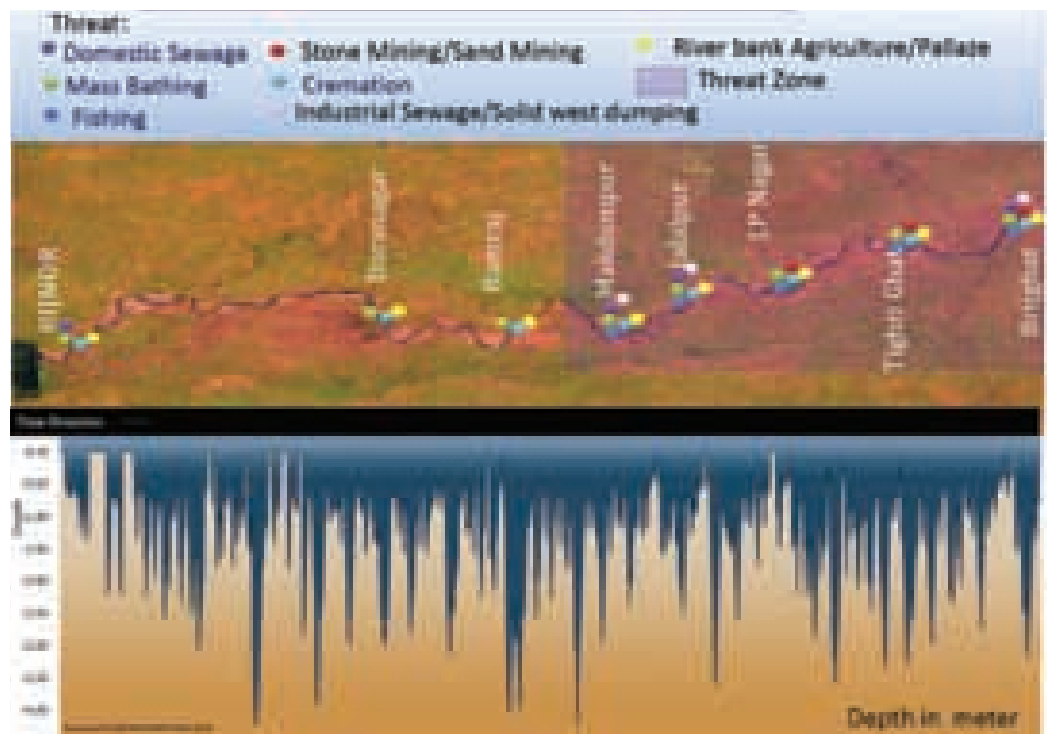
Threat:
Domestic Sewage
Mass Bathing
Fishing
Stone Mining/Sand Mining
Cremation
Industrial Sewage/Solid west dumping
River bank Agriculture/Pallaie
Threat Zone

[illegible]
Barnagar
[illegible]
Mahanagar
Jabalpur
LP Nagar
Tighri Ghat
Bhedaghat

Depth in meter